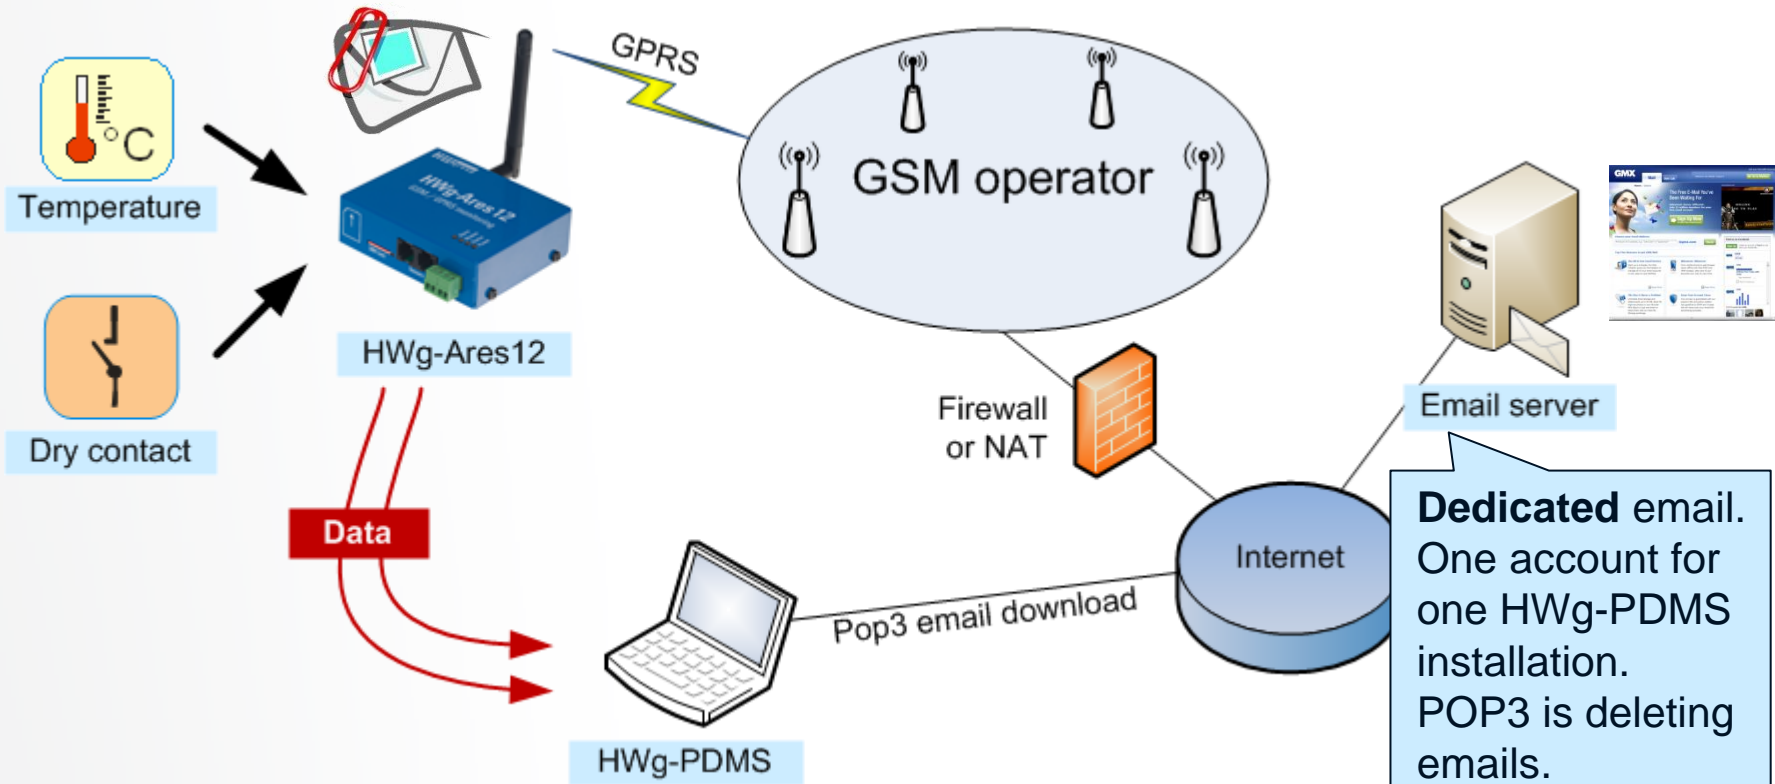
°C
Temperature

Dry contact

HWg-Ares12

GPRS

GSM operator

Firewall or NAT

Email server

GMX

Data

Internet

Pop3 email download

HWg-PDMS

**Dedicated** email. One account for one HWg-PDMS installation. POP3 is deleting emails.